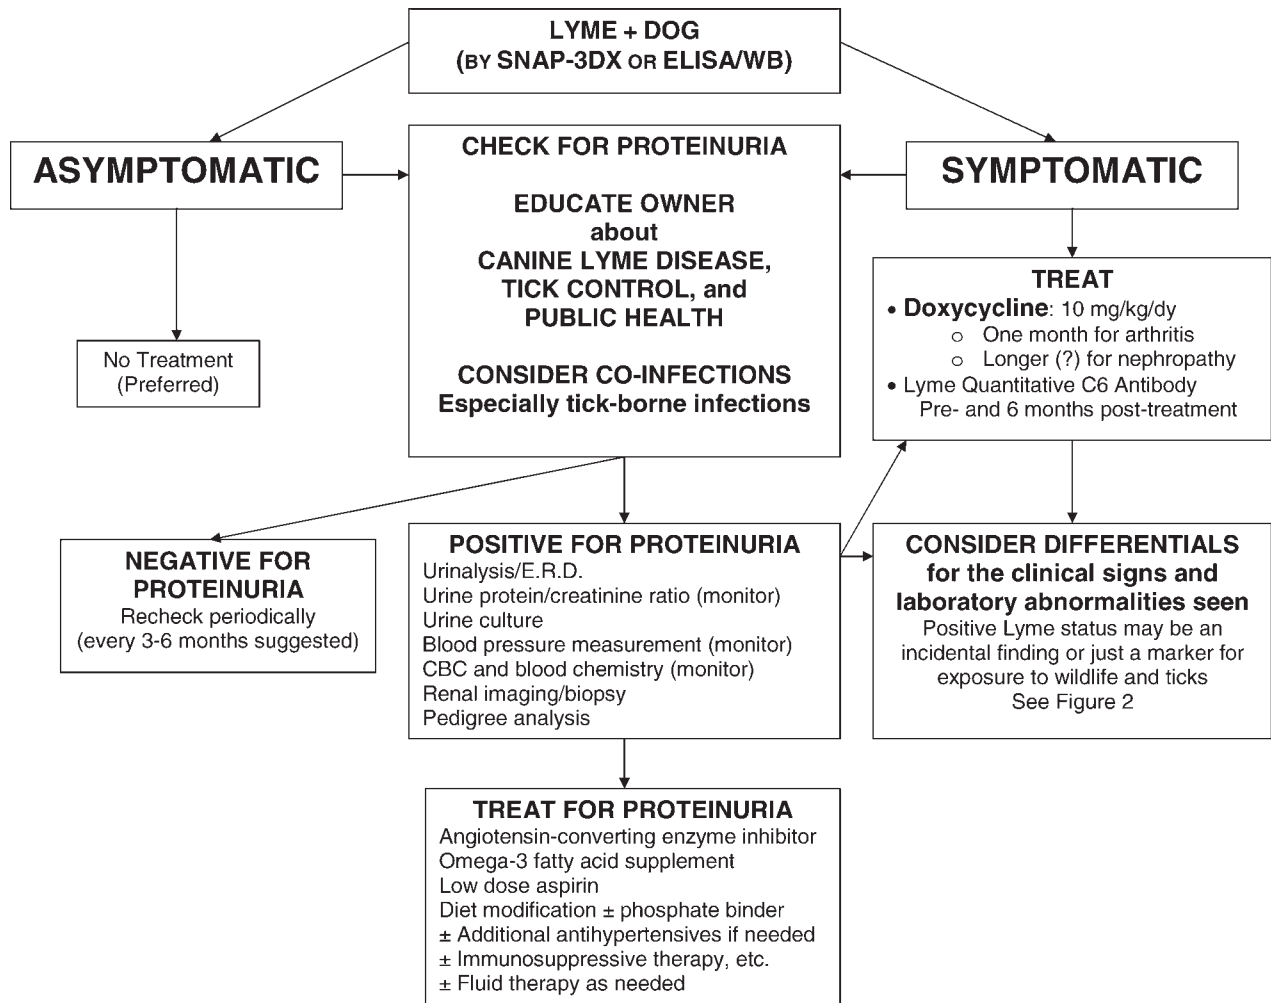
LYME + DOG
(BY SNAP-3DX OR ELISA/WB)

ASYMPTOMATIC

CHECK FOR PROTEINURIA

EDUCATE OWNER
about
CANINE LYME DISEASE, TICK CONTROL, and PUBLIC HEALTH

CONSIDER CO-INFECTIONS
Especially tick-borne infections

SYMPTOMATIC

No Treatment
(Preferred)

TREAT
• **Doxycycline**: 10 mg/kg/dy
○ One month for arthritis
○ Longer (?) for nephropathy
• Lyme Quantitative C6 Antibody
Pre- and 6 months post-treatment

NEGATIVE FOR PROTEINURIA
Recheck periodically
(every 3-6 months suggested)

POSITIVE FOR PROTEINURIA
Urinalysis/E.R.D.
Urine protein/creatinine ratio (monitor)
Urine culture
Blood pressure measurement (monitor)
CBC and blood chemistry (monitor)
Renal imaging/biopsy
Pedigree analysis

CONSIDER DIFFERENTIALS for the clinical signs and laboratory abnormalities seen
Positive Lyme status may be an incidental finding or just a marker for exposure to wildlife and ticks
See Figure 2

TREAT FOR PROTEINURIA
Angiotensin-converting enzyme inhibitor
Omega-3 fatty acid supplement
Low dose aspirin
Diet modification ± phosphate binder
± Additional antihypertensives if needed
± Immunosuppressive therapy, etc.
± Fluid therapy as needed